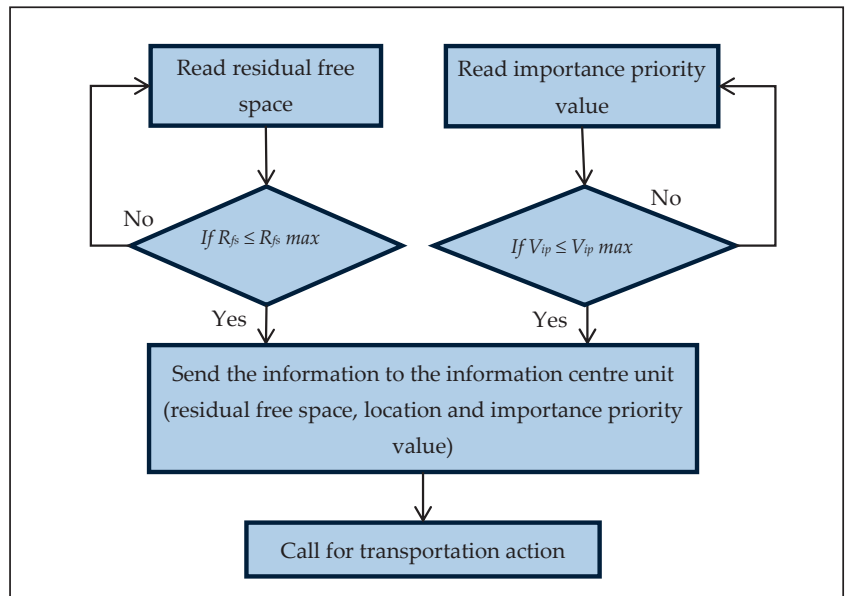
Read residual free space

Read importance priority value

No

If $R_{fs} \leq R_{fs}$ max

No

If $V_{ip} \leq V_{ip}$ max

Yes

Yes

Send the information to the information centre unit (residual free space, location and importance priority value)

Call for transportation action